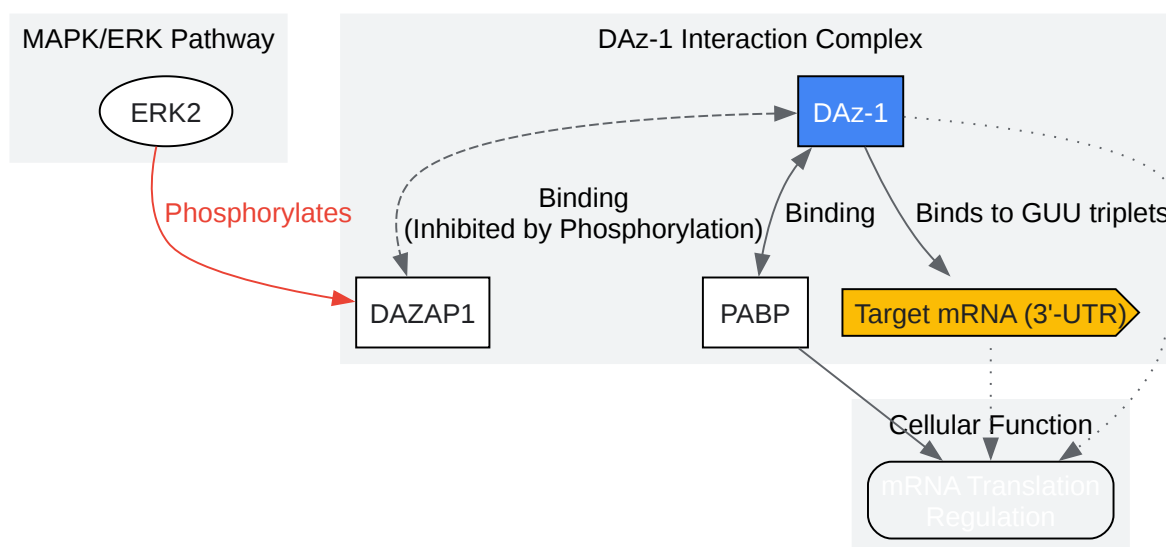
MAPK/ERK Pathway

ERK2

Phosphorylates

DAz-1 Interaction Complex

DAz-1

Binding
(Inhibited by Phosphorylation)

Binding

Binds to GUU triplets

DAZAP1

PABP

Target mRNA (3'-UTR)

Cellular Function

mRNA Translation Regulation